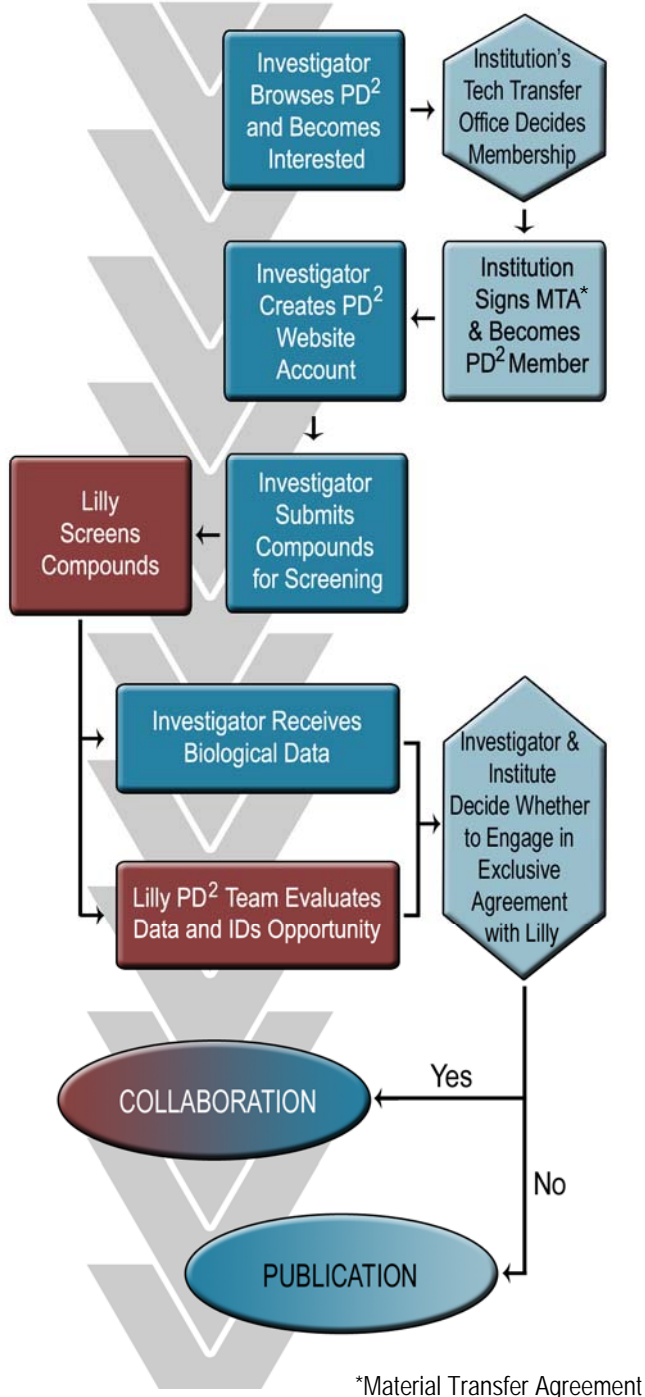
Investigator Browses PD$^2$ and Becomes Interested

Institution's Tech Transfer Office Decides Membership

Institution Signs MTA* & Becomes PD$^2$ Member

Investigator Creates PD$^2$ Website Account

Investigator Submits Compounds for Screening

Lilly Screens Compounds

Investigator Receives Biological Data

Lilly PD$^2$ Team Evaluates Data and IDs Opportunity

Investigator & Institute Decide Whether to Engage in Exclusive Agreement with Lilly

Yes

COLLABORATION

No

PUBLICATION

*Material Transfer Agreement